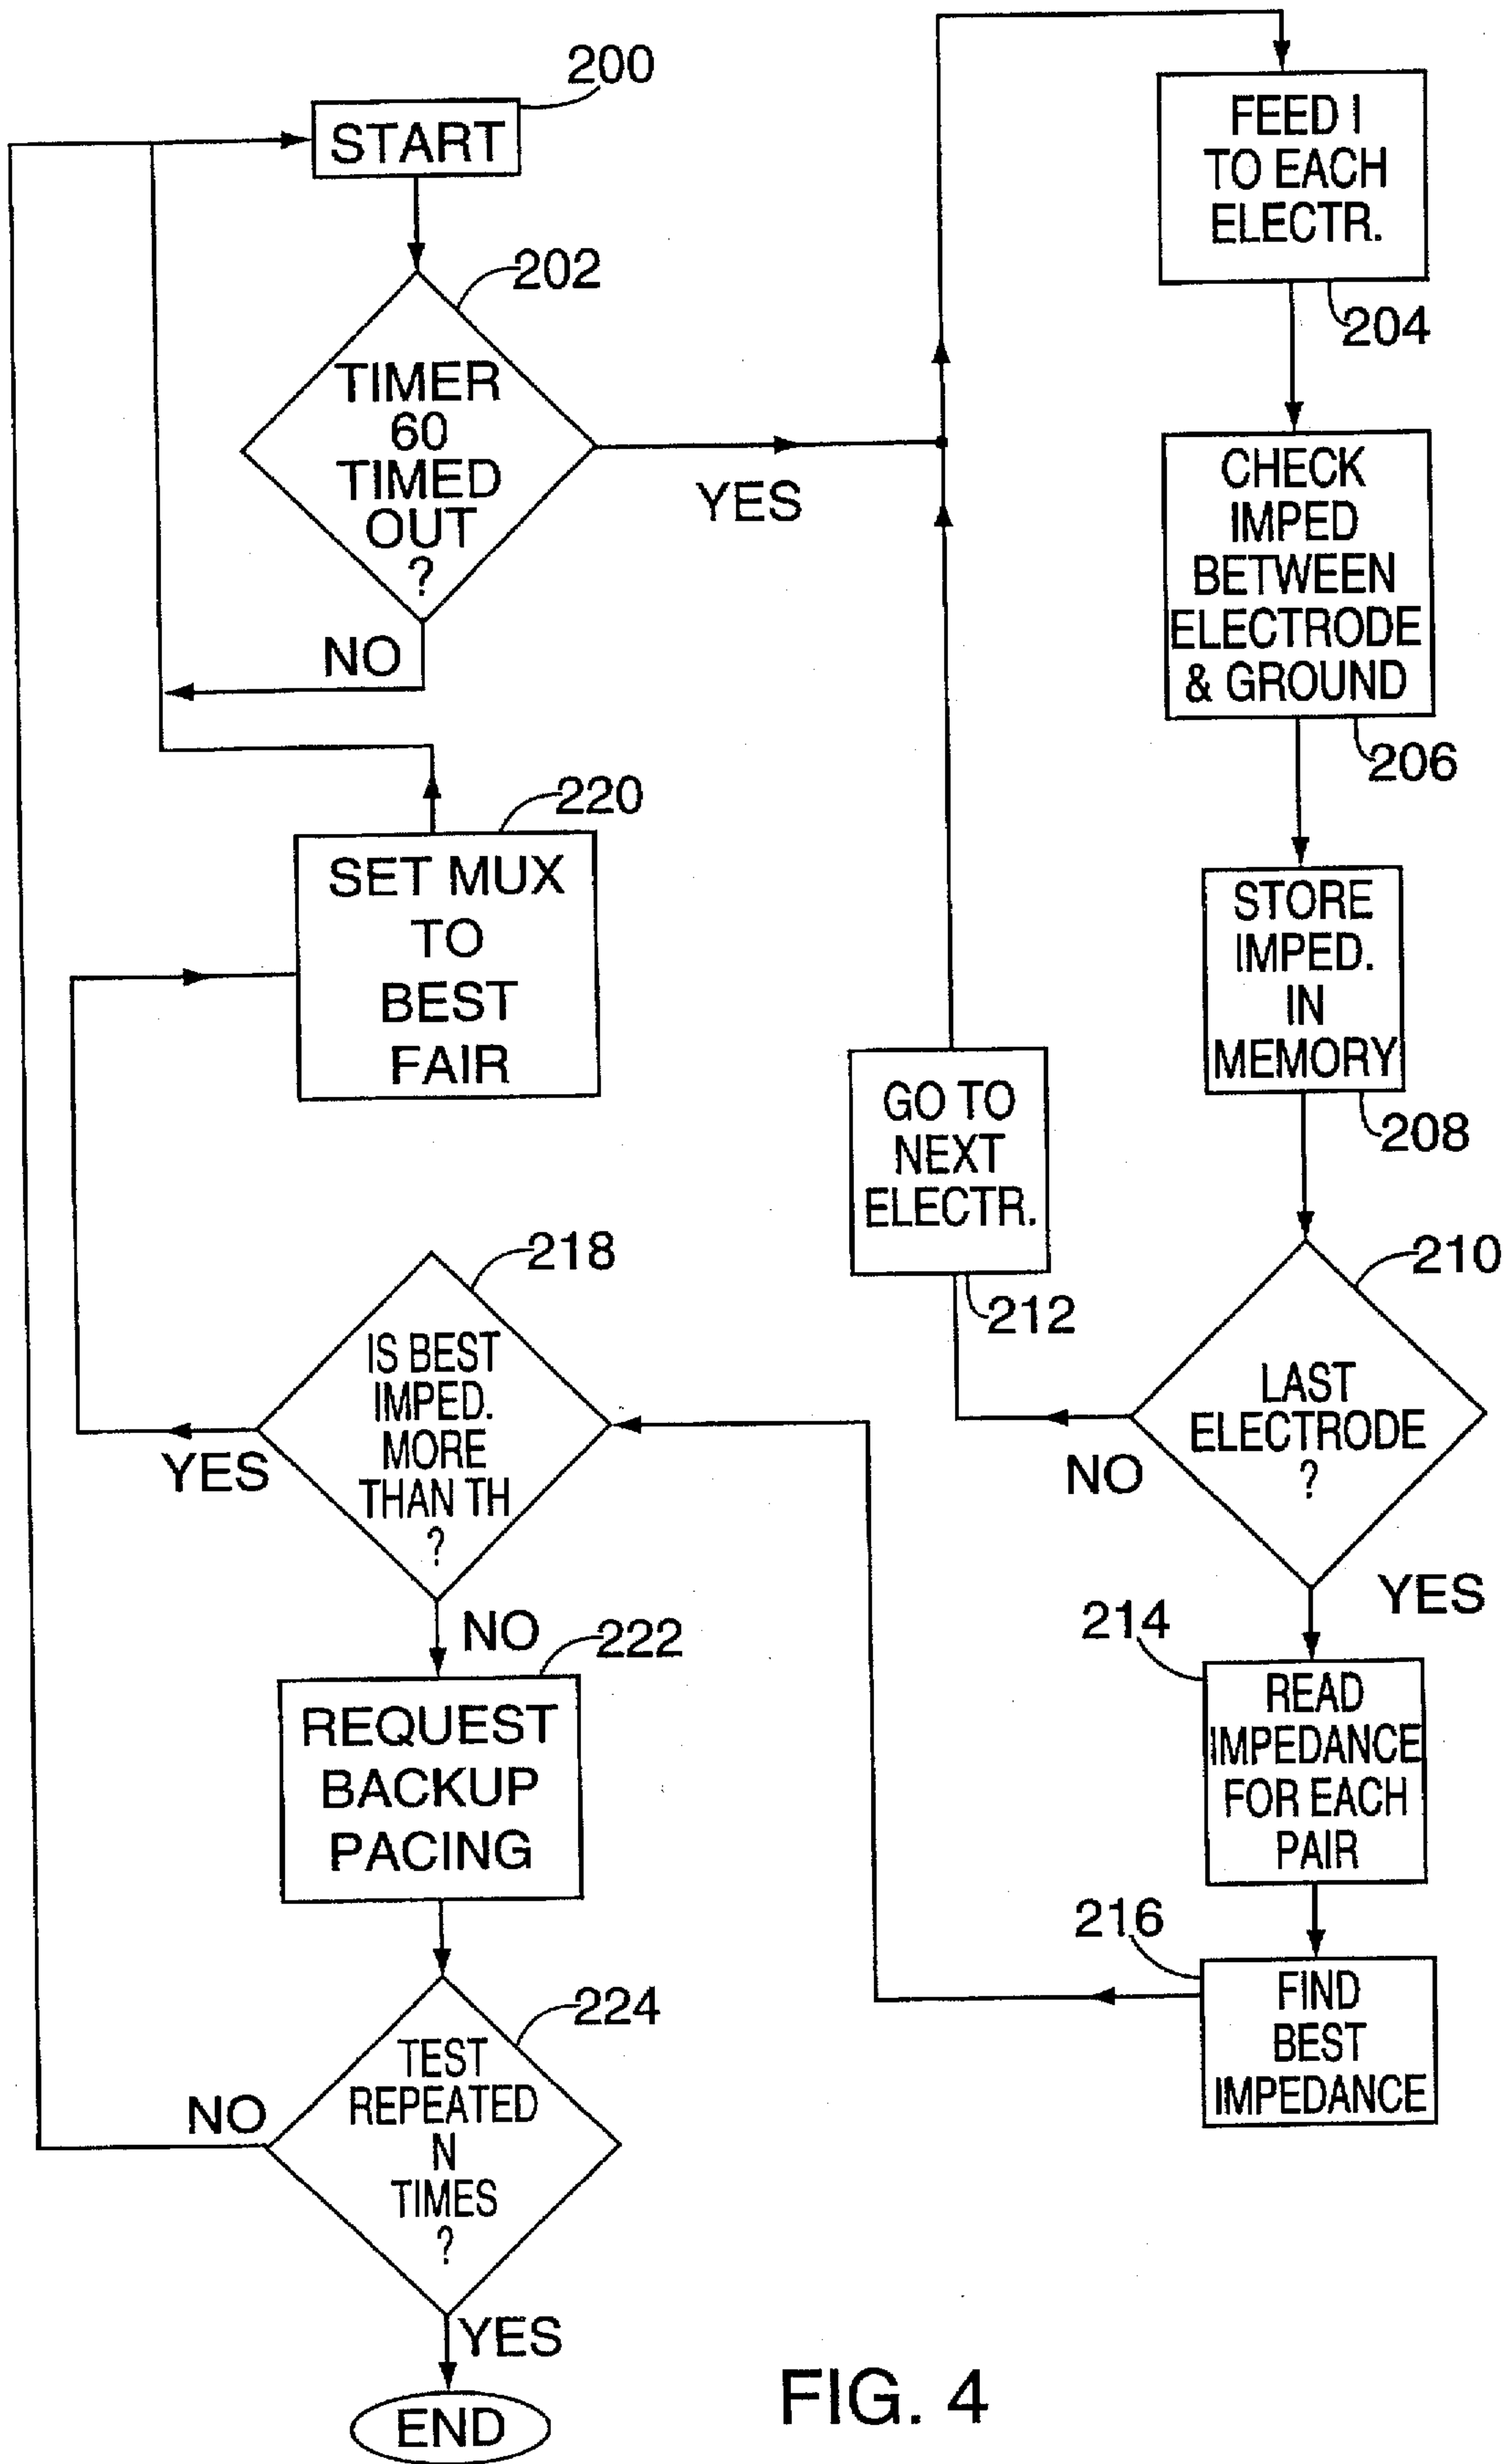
200
START
202
TIMER 60 TIMED OUT ?
YES
NO
FEED I TO EACH ELECTR.
204
CHECK IMPED BETWEEN ELECTRODE & GROUND
206
STORE IMPED. IN MEMORY
208
220
SET MUX TO BEST FAIR
GO TO NEXT ELECTR.
212
210
LAST ELECTRODE ?
NO
YES
218
IS BEST IMPED. MORE THAN TH ?
YES
NO
222
REQUEST BACKUP PACING
214
READ IMPEDANCE FOR EACH PAIR
216
FIND BEST IMPEDANCE
224
TEST REPEATED N TIMES ?
NO
YES
END
FIG. 4